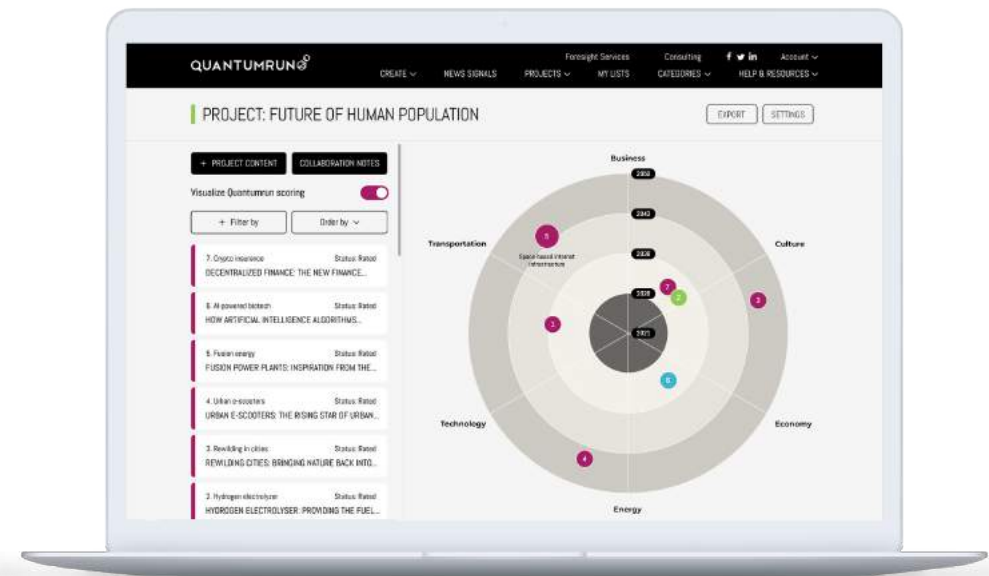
QUANTUMRUN

Foresight Services Consulting f in Account

CREATE NEWS SIGNALS PROJECTS MY LISTS CATEGORIES HELP & RESOURCES

PROJECT: FUTURE OF HUMAN POPULATION

EXPORT SETTINGS

+ PROJECT CONTENT COLLABORATION NOTES

Visualize Quantumrun scoring

+ Filter by Order by

7. Crypto insurance Status: Rated
DECENTRALIZED FINANCE: THE NEW FINANCE...

6. AI-powered biotech Status: Rated
HOW ARTIFICIAL INTELLIGENCE ALGORITHMS...

5. Fusion energy Status: Rated
FUSION POWER PLANTS: INSPIRATION FROM THE...

4. Urban e-scooters Status: Rated
URBAN E-SCOOTERS: THE RISING STAR OF URBAN...

3. Rewilding in cities Status: Rated
REWILDING CITIES: BRINGING NATURE BACK INTO...

2. Hydrogen electrolyser Status: Rated
HYDROGEN ELECTROLYSER: PROVIDING THE FUEL...

Business

2050

2040

2030

2025

2021

Transportation

Culture

Technology

Economy

Energy

Space-based internet infrastructure

5 7 2 3 1 6 4